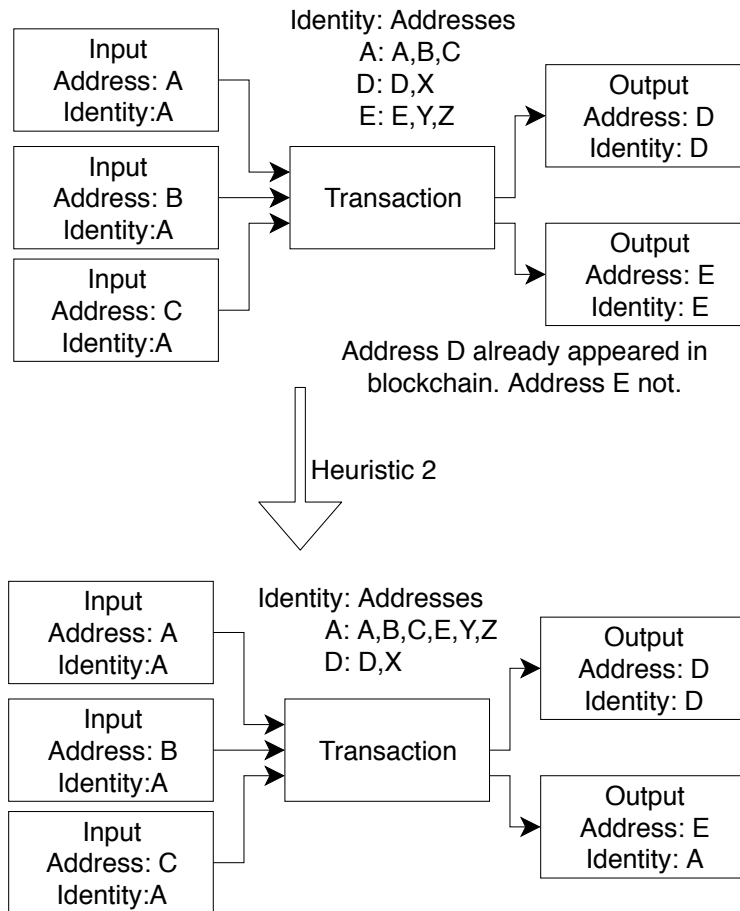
Identity: Addresses
A: A,B,C
D: D,X
E: E,Y,Z

Input
Address: A
Identity:A

Input
Address: B
Identity:A

Input
Address: C
Identity:A

Transaction

Output
Address: D
Identity: D

Output
Address: E
Identity: E

Address D already appeared in blockchain. Address E not.

Heuristic 2

Identity: Addresses
A: A,B,C,E,Y,Z
D: D,X

Input
Address: A
Identity:A

Input
Address: B
Identity:A

Input
Address: C
Identity:A

Transaction

Output
Address: D
Identity: D

Output
Address: E
Identity: A